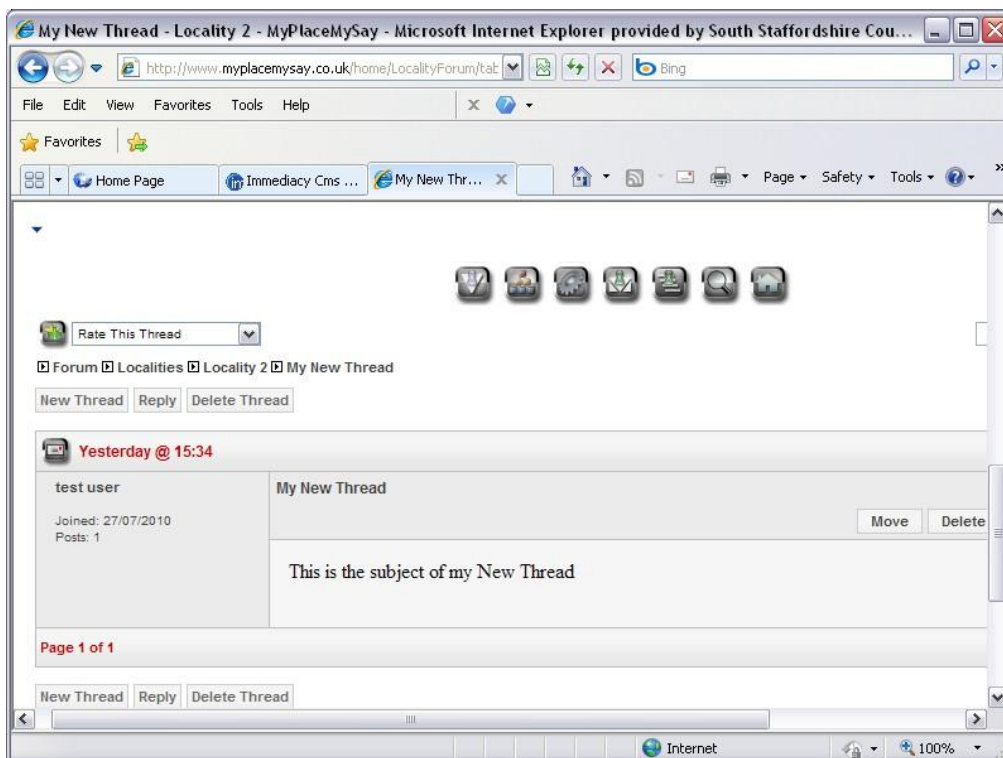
My New Thread - Locality 2 - MyPlaceMySay - Microsoft Internet Explorer provided by South Staffordshire Cou...

http://www.myplacemysay.co.uk/home/LocalityForum/tat

Bing

File Edit View Favorites Tools Help

Favorites

Home Page | Immediacy Cms ... | My New Thr...

Page ▾ Safety ▾ Tools ▾

Rate This Thread

Forum Localities Locality 2 My New Thread

New Thread | Reply | Delete Thread

Yesterday @ 15:34

test user

Joined: 27/07/2010
Posts: 1

My New Thread

Move | Delete

This is the subject of my New Thread

Page 1 of 1

New Thread | Reply | Delete Thread

Internet

100%